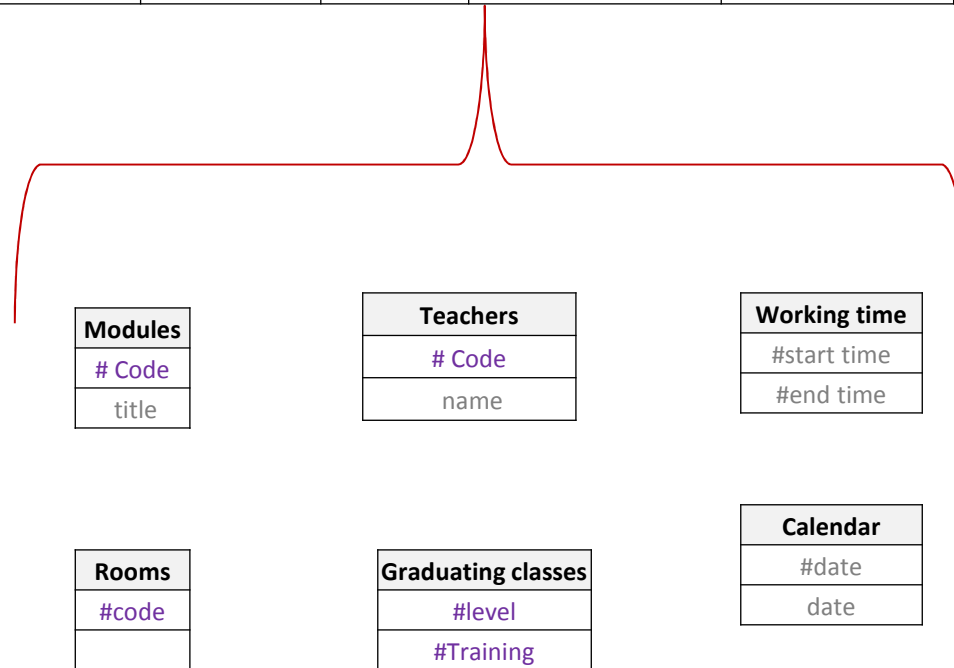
| Modules |
|---|
| # Code |
| title |

| Teachers |
|---|
| # Code |
| name |

| Working time |
|---|
| #start time |
| #end time |

| Rooms |
|---|
| #code |
| |

| Graduating classes |
|---|
| #level |
| #Training |

| Calendar |
|---|
| #date |
| date |